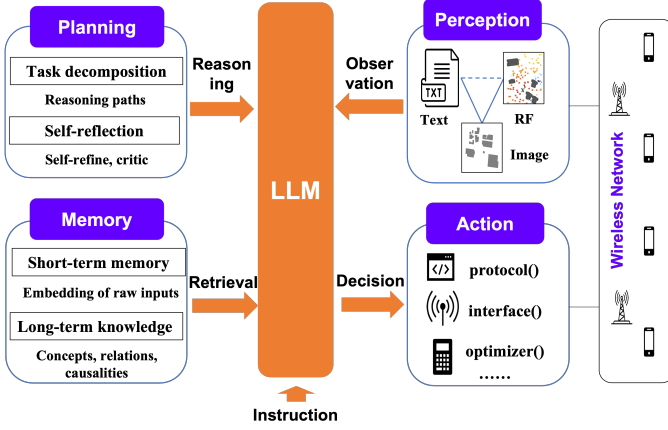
Planning

Task decomposition

Reasoning paths

Self-reflection

Self-refine, critic

Reasoning

LLM

Observation

Perception

TXT

Text

RF

Image

Memory

Short-term memory

Embedding of raw inputs

Long-term knowledge

Concepts, relations, causalities

Retrieval

Decision

Action

protocol()

interface()

optimizer()

……

Instruction

Wireless Network